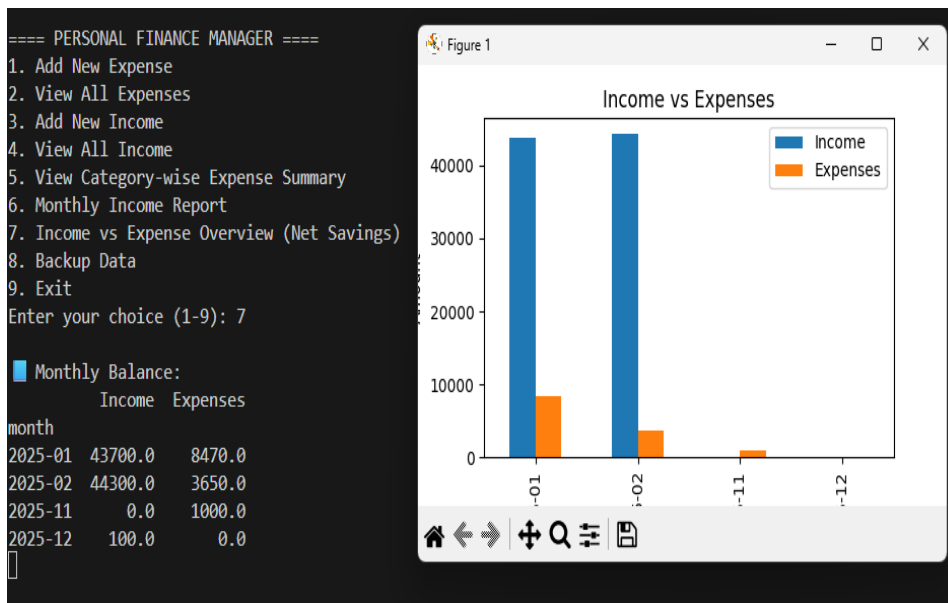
==== PERSONAL FINANCE MANAGER ====
1. Add New Expense
2. View All Expenses
3. Add New Income
4. View All Income
5. View Category-wise Expense Summary
6. Monthly Income Report
7. Income vs Expense Overview (Net Savings)
8. Backup Data
9. Exit
Enter your choice (1-9): 7

Monthly Balance:

| | Income | Expenses |
|---|---|---|
| month | | |
| 2025-01 | 43700.0 | 8470.0 |
| 2025-02 | 44300.0 | 3650.0 |
| 2025-11 | 0.0 | 1000.0 |
| 2025-12 | 100.0 | 0.0 |

Figure 1

Income vs Expenses

Income
Expenses

40000
30000
20000
10000
0

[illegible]

-01
-02
-11
-12